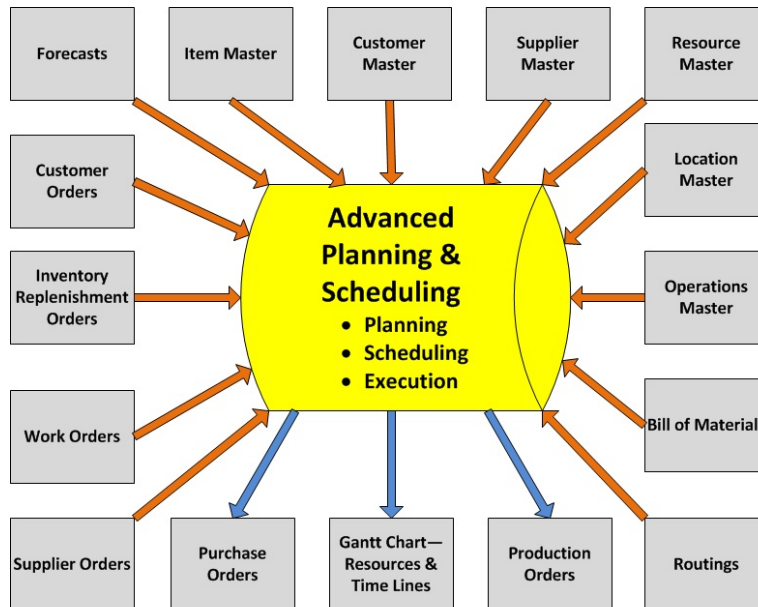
Forecasts

Item Master

Customer Master

Supplier Master

Resource Master

Customer Orders

Location Master

Advanced Planning & Scheduling

- Planning
- Scheduling
- Execution

Inventory Replenishment Orders

Operations Master

Work Orders

Bill of Material

Supplier Orders

Purchase Orders

Gantt Chart—Resources & Time Lines

Production Orders

Routings